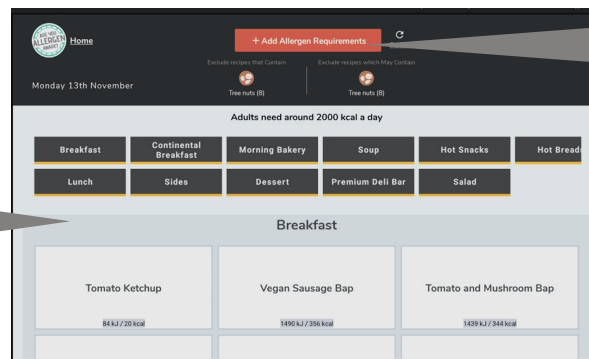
ARE YOU ALLERGEN AWARE?
Home
+ Add Allergen Requirements
Exclude recipes that Contain
Tree nuts (8)
Exclude recipes which May Contain
Tree nuts (8)
Monday 13th November
Adults need around 2000 kcal a day

| Breakfast | Continental Breakfast | Morning Bakery | Soup | Hot Snacks | Hot Bread |
|---|---|---|---|---|---|
| Lunch | Sides | Dessert | Premium Deli Bar | Salad | |

Breakfast

Tomato Ketchup
84 kJ / 20 kcal

Vegan Sausage Bap
1490 kJ / 356 kcal

Tomato and Mushroom Bap
1439 kJ / 344 kcal